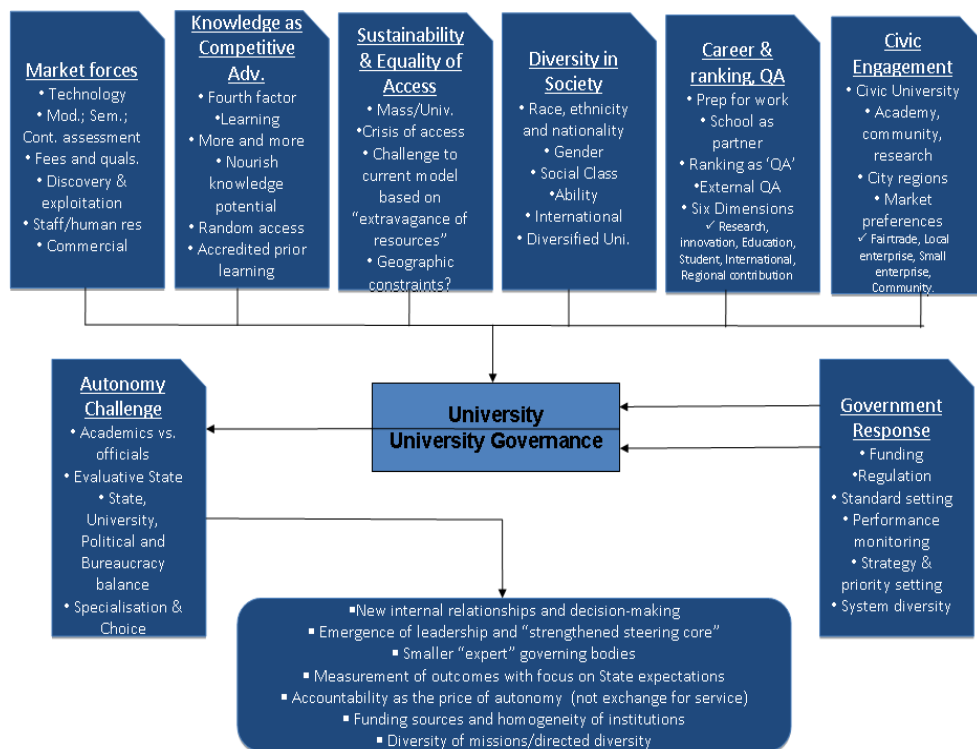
Market forces
• Technology
• Mod.; Sem.; Cont. assessment
• Fees and quals.
• Discovery & exploitation
• Staff/human res
• Commercial

Knowledge as Competitive Adv.
• Fourth factor
•Learning
• More and more
• Nourish knowledge potential
• Random access
• Accredited prior learning

Sustainability & Equality of Access
• Mass/Univ.
•Crisis of access
• Challenge to current model based on "extravagance of resources"
• Geographic constraints?

Diversity in Society
• Race, ethnicity and nationality
• Gender
• Social Class
•Ability
• International
• Diversified Uni.

Career & ranking, QA
• Prep for work
• School as partner
• Ranking as 'QA'
•External QA
• Six Dimensions
✓ Research, innovation, Education, Student, International, Regional contribution

Civic Engagement
• Civic University
• Academy, community, research
• City regions
• Market preferences
✓ Fairtrade, Local enterprise, Small enterprise, Community.

Autonomy Challenge
• Academics vs. officials
• Evaluative State
• State, University, Political and Bureaucracy balance
• Specialisation & Choice

University
University Governance

Government Response
• Funding
•Regulation
• Standard setting
• Performance monitoring
• Strategy & priority setting
• System diversity

▪New internal relationships and decision-making
▪ Emergence of leadership and "strengthened steering core"
▪ Smaller "expert" governing bodies
▪ Measurement of outcomes with focus on State expectations
▪ Accountability as the price of autonomy (not exchange for service)
▪ Funding sources and homogeneity of institutions
▪ Diversity of missions/directed diversity